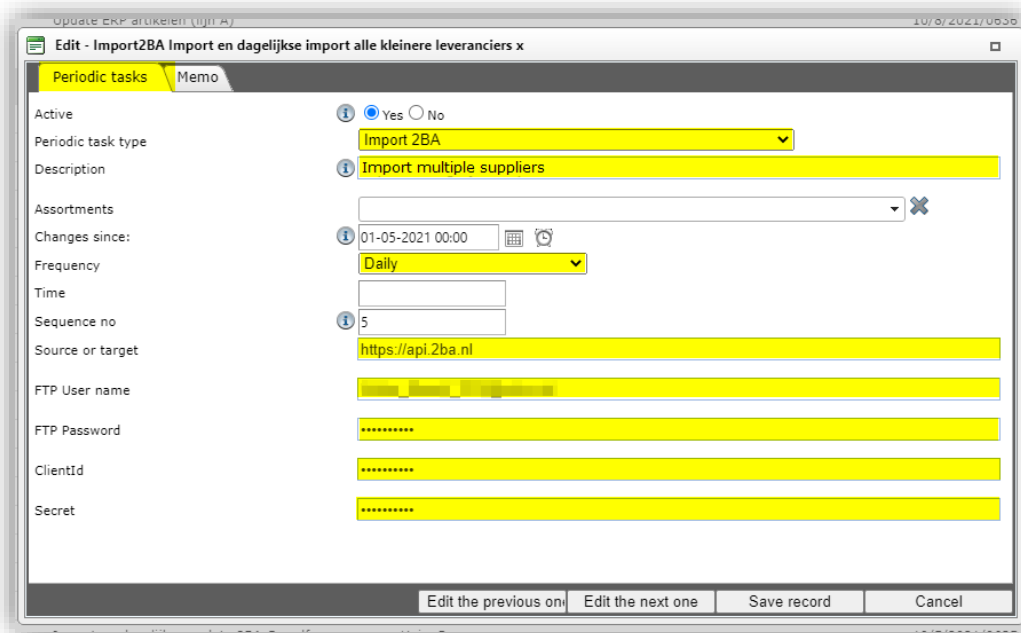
Update ERP artikelen (lijn A) 10/8/2021/0636

Edit - Import2BA Import en dagelijkse import alle kleinere leveranciers x

Periodic tasks | Memo

Active | Yes No
Periodic task type | Import 2BA
Description | Import multiple suppliers
Assortments |
Changes since: | 01-05-2021 00:00
Frequency | Daily
Time |
Sequence no | 5
Source or target | https://api.2ba.nl
FTP User name | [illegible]
FTP Password | •••••••••••
ClientId | •••••••••••
Secret | •••••••••••

Edit the previous one | Edit the next one | Save record | Cancel